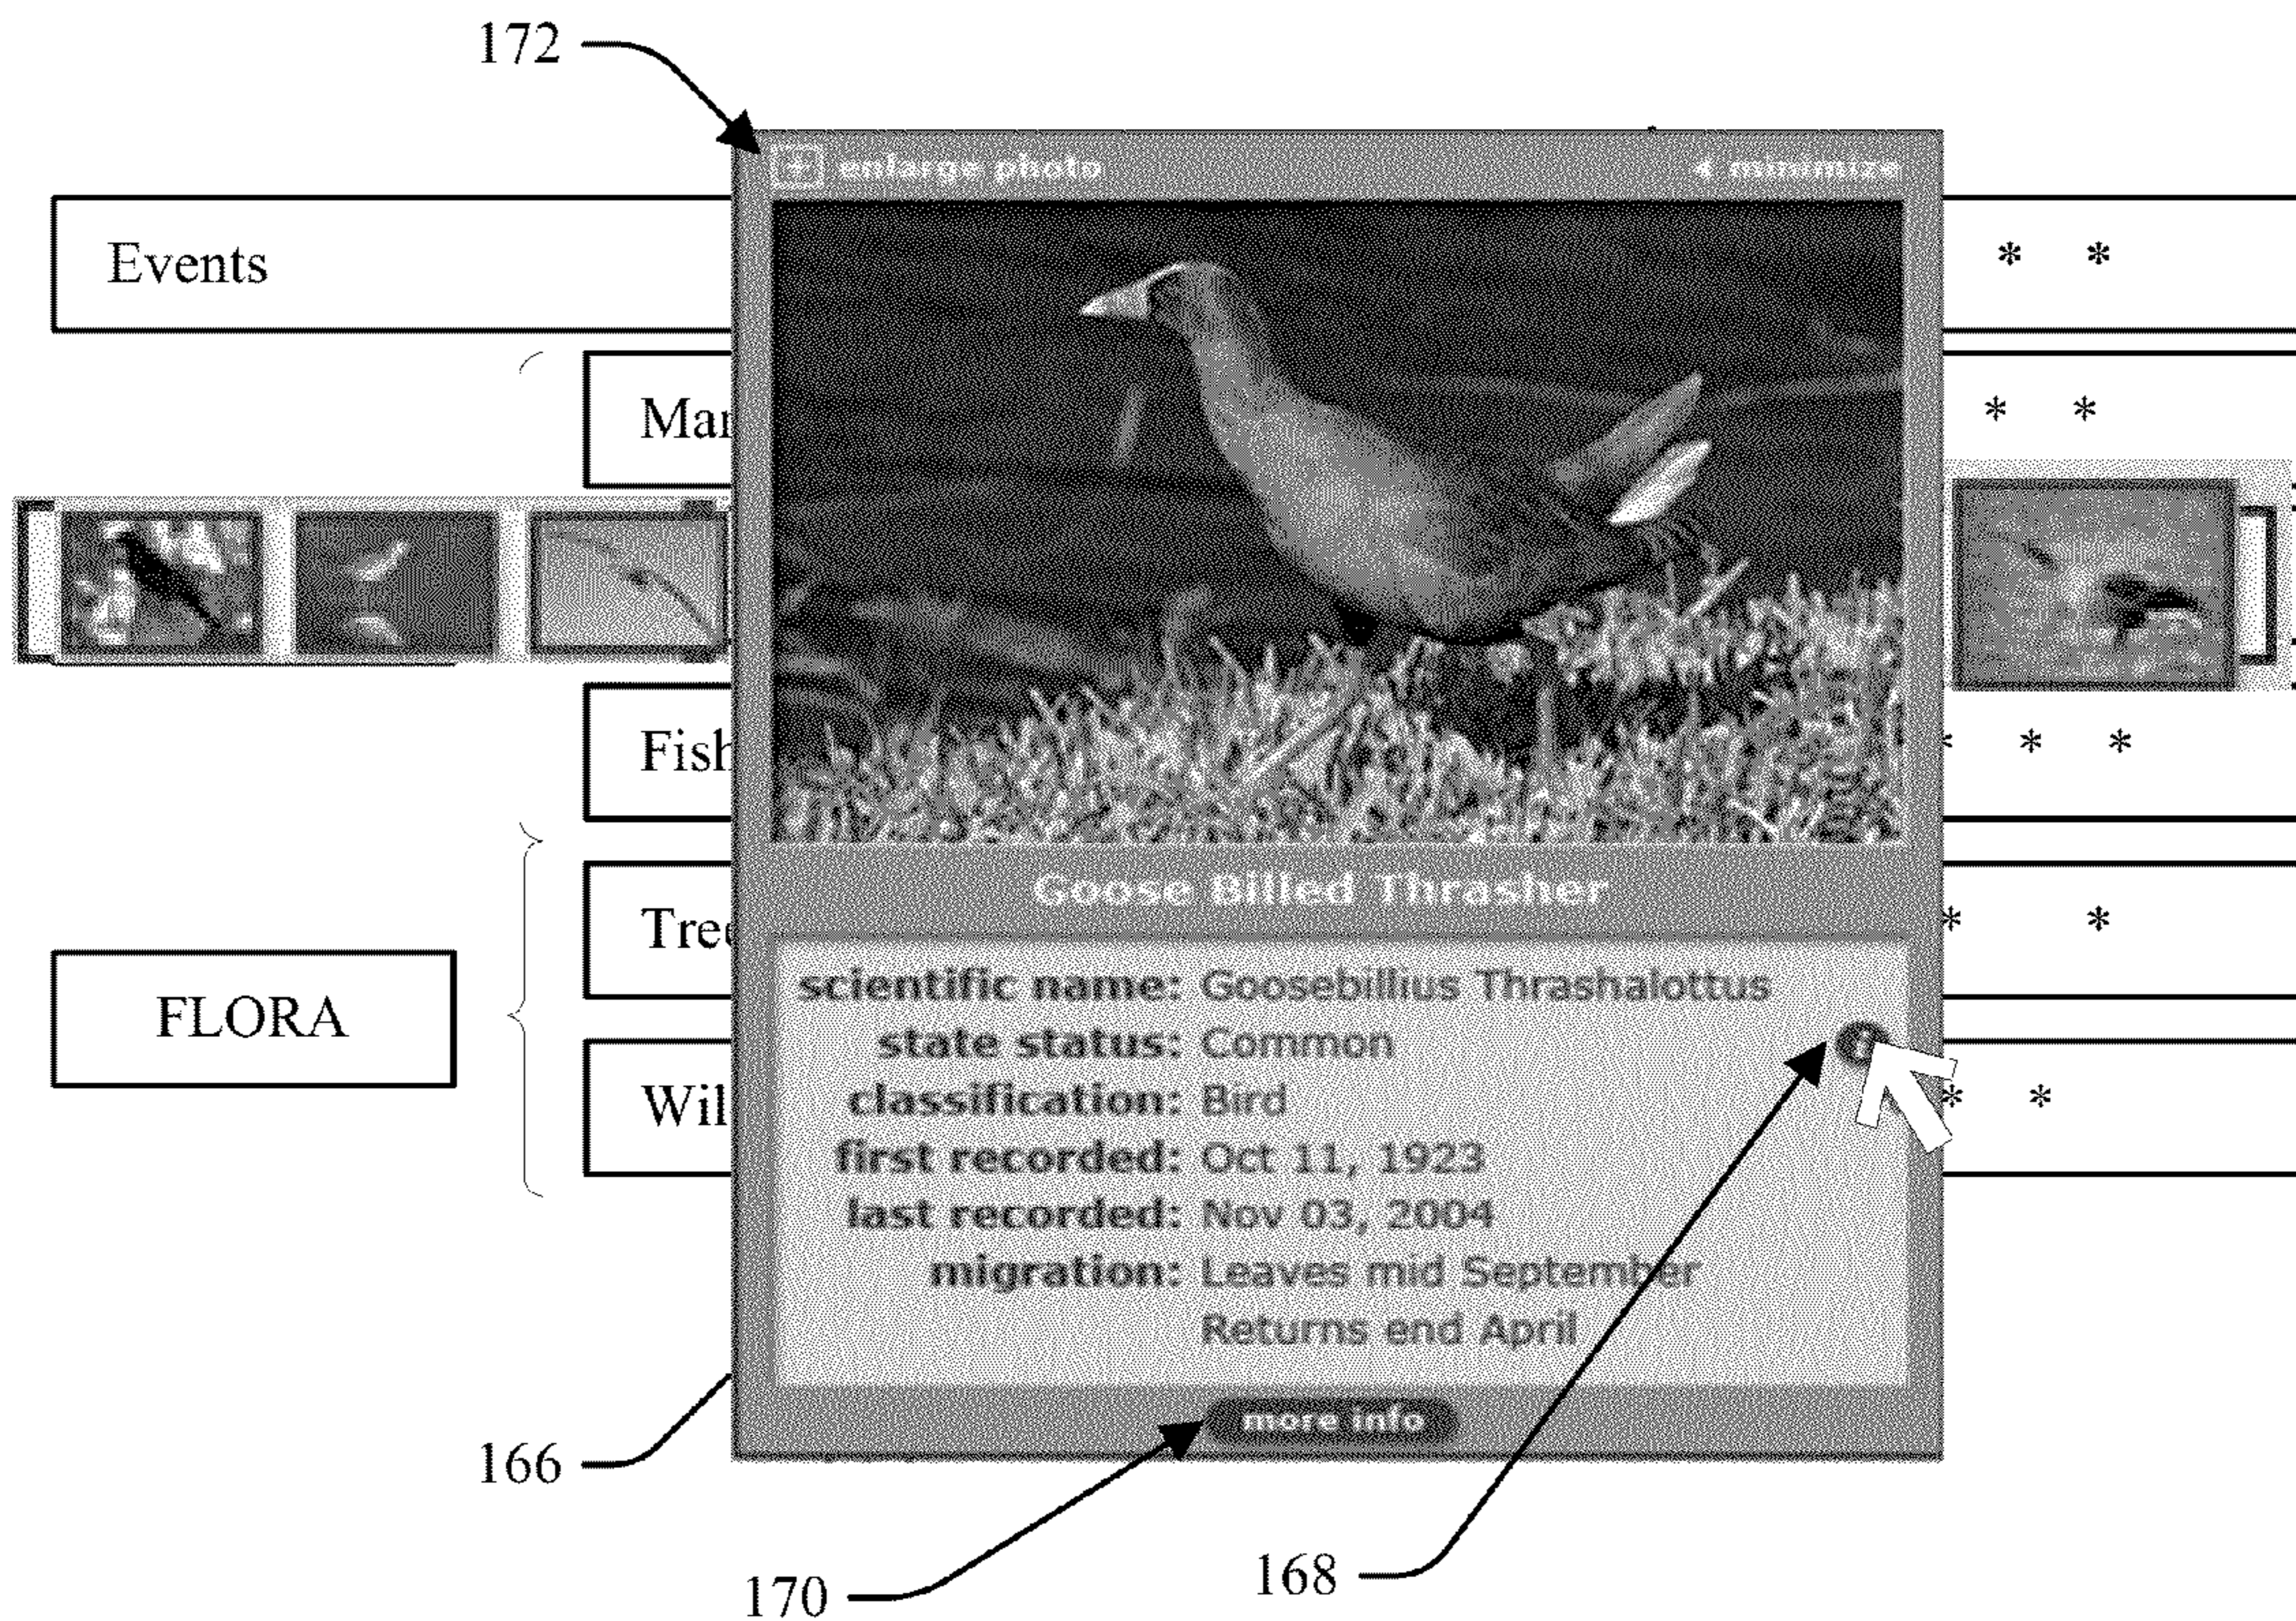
172

[+] enlarge photo

◂ minimize

Events

* *

Mar

* *

Fish

* * *

Tree

* *

FLORA

Wil

* *

Goose Billed Thrasher

scientific name: Goosebillius Thrashalottus
state status: Common
classification: Bird
first recorded: Oct 11, 1923
last recorded: Nov 03, 2004
migration: Leaves mid September
Returns end April

i

more info

166

170

168